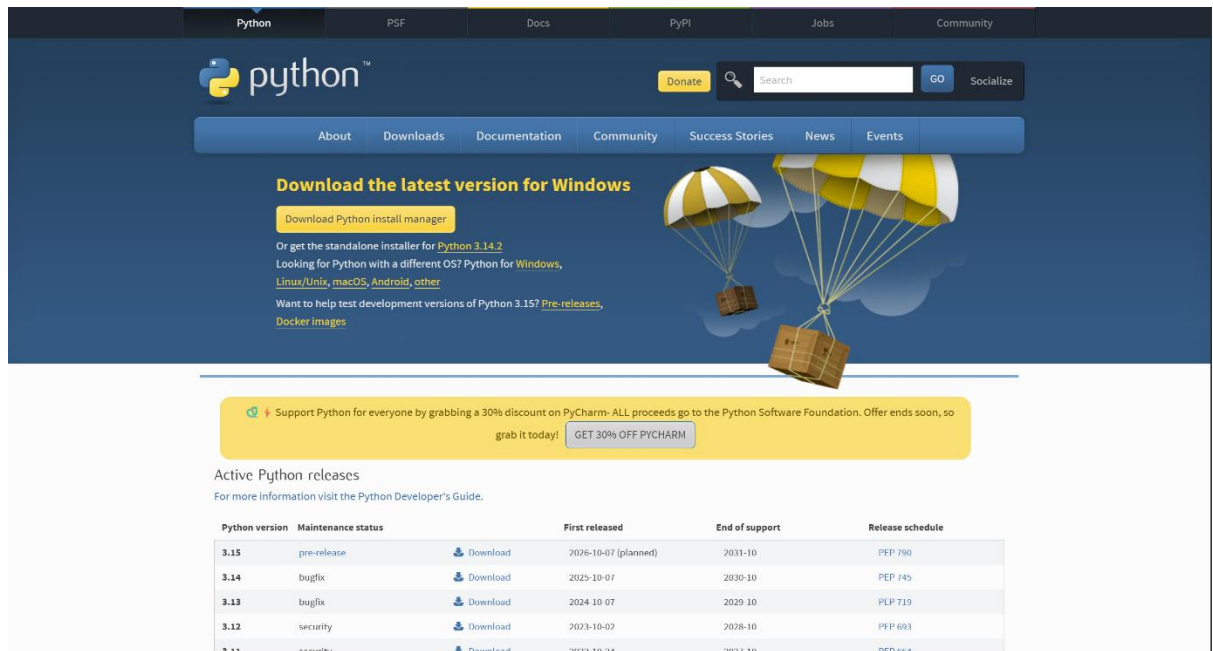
Python PSF Docs PyPI Jobs Community

python™

Donate Search GO Socialize

About Downloads Documentation Community Success Stories News Events

Download the latest version for Windows

Download Python install manager

Or get the standalone installer for Python 3.14.2

Looking for Python with a different OS? Python for Windows, Linux/Unix, macOS, Android, other

Want to help test development versions of Python 3.15? Pre-releases, Docker images

Support Python for everyone by grabbing a 30% discount on PyCharm- ALL proceeds go to the Python Software Foundation. Offer ends soon, so grab it today! GET 30% OFF PYCHARM

Active Python releases

For more information visit the Python Developer's Guide.

| Python version | Maintenance status | | First released | End of support | Release schedule |
|---|---|---|---|---|---|
| 3.15 | pre-release | Download | 2026-10-07 (planned) | 2031-10 | PEP 790 |
| 3.14 | bugfix | Download | 2025-10-07 | 2030-10 | PEP 745 |
| 3.13 | bugfix | Download | 2024-10-07 | 2029-10 | PEP 719 |
| 3.12 | security | Download | 2023-10-02 | 2028-10 | PEP 693 |
| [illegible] | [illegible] | Download | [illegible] | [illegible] | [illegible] |